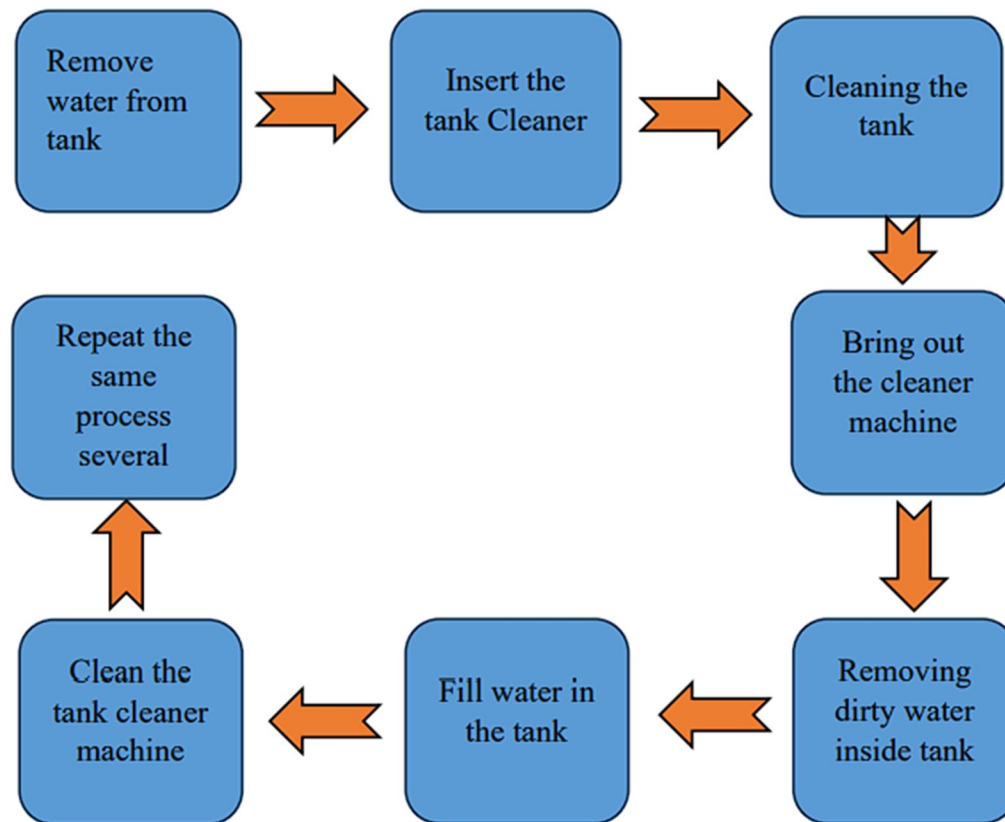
Remove water from tank

Insert the tank Cleaner

Cleaning the tank

Bring out the cleaner machine

Removing dirty water inside tank

Fill water in the tank

Clean the tank cleaner machine

Repeat the same process several